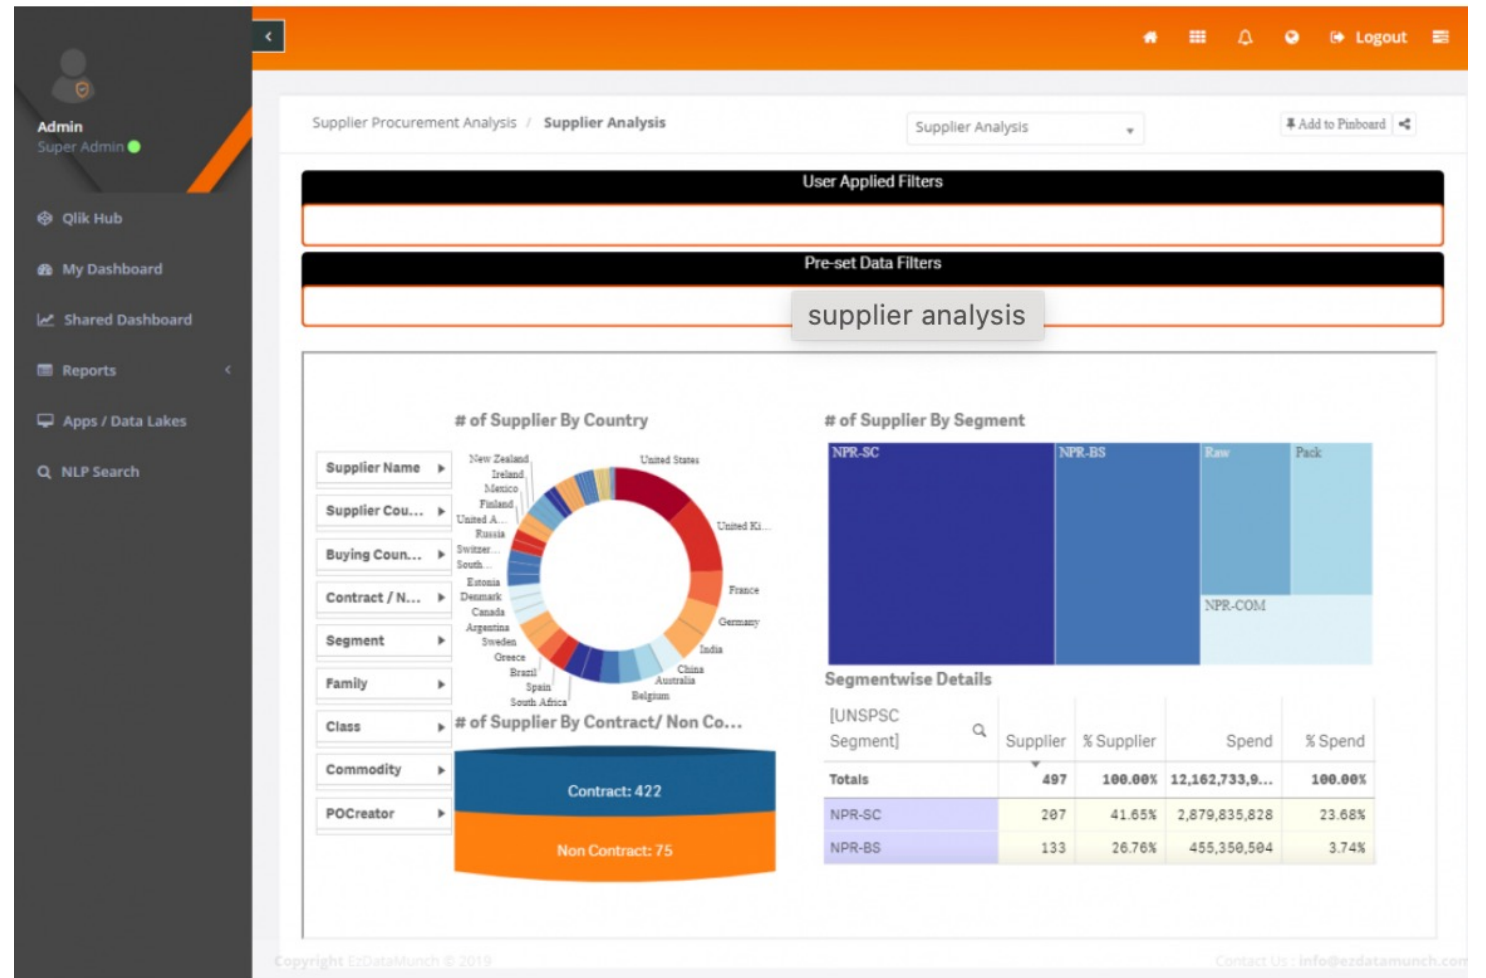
Admin
Super Admin

Qlik Hub
My Dashboard
Shared Dashboard
Reports
Apps / Data Lakes
NLP Search

Logout

Supplier Procurement Analysis / Supplier Analysis

Supplier Analysis

Add to Pinboard

User Applied Filters

Pre-set Data Filters

supplier analysis

Supplier Name
Supplier Cou...
Buying Coun...
Contract / N...
Segment
Family
Class
Commodity
POCreator

# of Supplier By Country

New Zealand
Ireland
Mexico
Finland
United A...
Russia
Switzer...
South...
Estonia
Denmark
Canada
Argentina
Sweden
Greece
Brazil
Spain
South Africa
United States
United Ki...
France
Germany
India
China
Australia
Belgium

# of Supplier By Segment

NPR-SC
NPR-BS
Raw
Pack
NPR-COM

# of Supplier By Contract/ Non Co...

Contract: 422
Non Contract: 75

Segmentwise Details

| [UNSPSC Segment] | Supplier | % Supplier | Spend | % Spend |
|---|---|---|---|---|
| Totals | 497 | 100.00% | 12,162,733,9... | 100.00% |
| NPR-SC | 207 | 41.65% | 2,879,835,828 | 23.68% |
| NPR-BS | 133 | 26.76% | 455,350,504 | 3.74% |

Copyright EzDataMunch © 2019
Contact Us : info@ezdatamunch.com